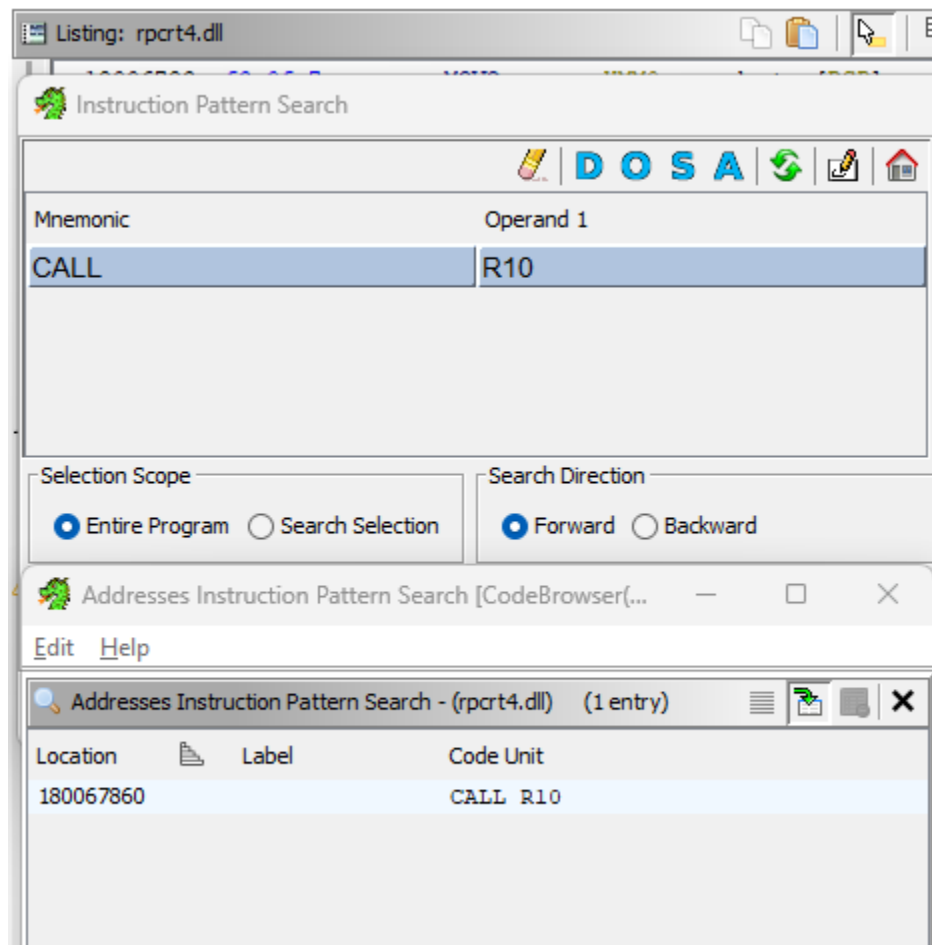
Listing: rpcrt4.dll

Instruction Pattern Search

D O S A

| Mnemonic | Operand 1 |
|---|---|
| CALL | R10 |

Selection Scope
Entire Program
Search Selection

Search Direction
Forward
Backward

Addresses Instruction Pattern Search [CodeBrowser(...

Edit Help

Addresses Instruction Pattern Search - (rpcrt4.dll) (1 entry)

| Location | Label | Code Unit |
|---|---|---|
| 180067860 | | CALL R10 |